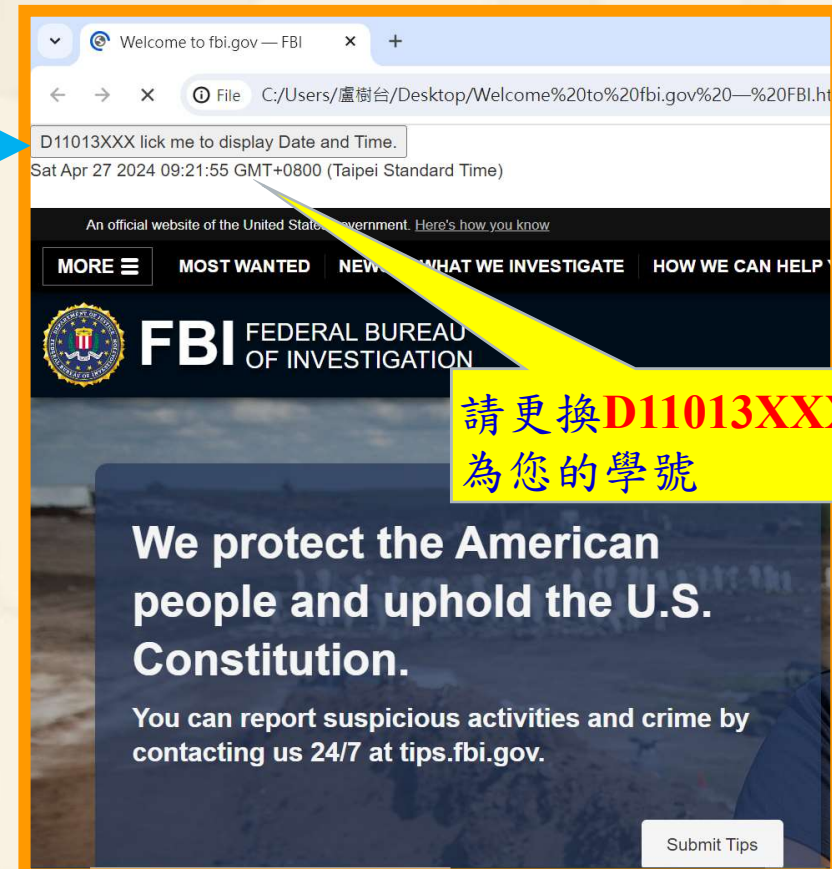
Welcome to fbi.gov — FBI ×
+
File C:/Users/盧樹台/Desktop/Welcome%20to%20fbi.gov%20—%20FBI.ht

D11013XXX lick me to display Date and Time.
Sat Apr 27 2024 09:21:55 GMT+0800 (Taipei Standard Time)

An official website of the United States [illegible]overnment. Here's how you know

MORE ☰ MOST WANTED NEW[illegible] WHAT WE INVESTIGATE HOW WE CAN HELP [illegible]

FBI FEDERAL BUREAU OF INVESTIGATION

請更換D11013XX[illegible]
為您的學號

We protect the American people and uphold the U.S. Constitution.

You can report suspicious activities and crime by contacting us 24/7 at tips.fbi.gov.

Submit Tips